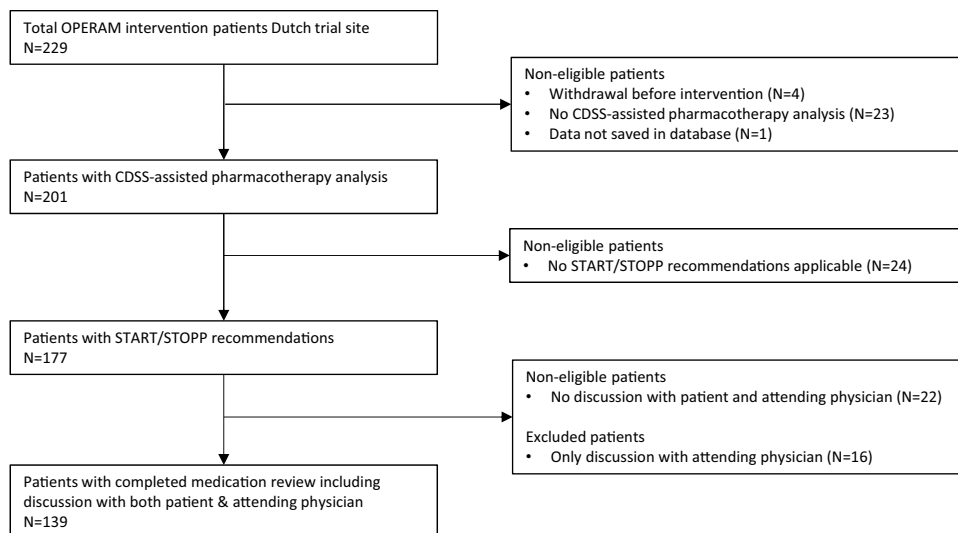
Total OPERAM intervention patients Dutch trial site
N=229

Non-eligible patients
• Withdrawal before intervention (N=4)
• No CDSS-assisted pharmacotherapy analysis (N=23)
• Data not saved in database (N=1)

Patients with CDSS-assisted pharmacotherapy analysis
N=201

Non-eligible patients
• No START/STOPP recommendations applicable (N=24)

Patients with START/STOPP recommendations
N=177

Non-eligible patients
• No discussion with patient and attending physician (N=22)

Excluded patients
• Only discussion with attending physician (N=16)

Patients with completed medication review including discussion with both patient & attending physician
N=139